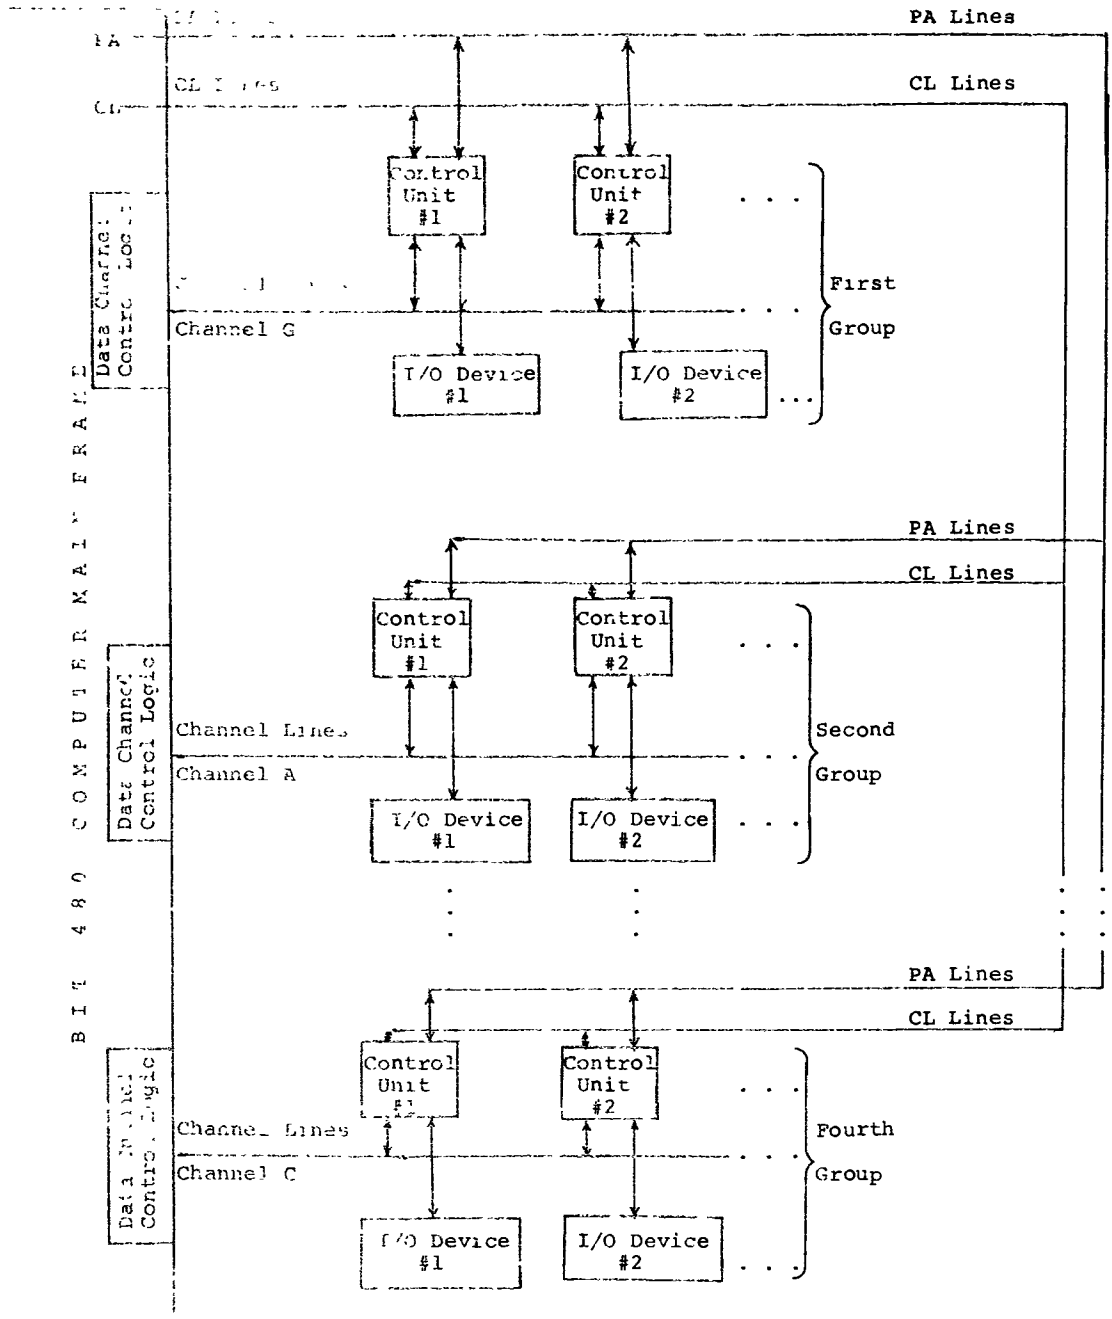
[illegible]

PA Lines

PA

CL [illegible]

CL Lines

CL

Control Unit #1

Control Unit #2

. . .

Data Channel Control Logic

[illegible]

First

Channel G

Group

I/O Device #1

I/O Device #2

. . .

BIT 480 COMPUTER MAIN FRAME

PA Lines

CL Lines

Control Unit #1

Control Unit #2

. . .

Data Channel Control Logic

Channel Lines

Second

Channel A

Group

I/O Device #1

I/O Device #2

. . .

PA Lines

CL Lines

Control Unit #1

Control Unit #2

. . .

Data Channel Control Logic

Channel Lines

Fourth

Channel C

Group

I/O Device #1

I/O Device #2

. . .